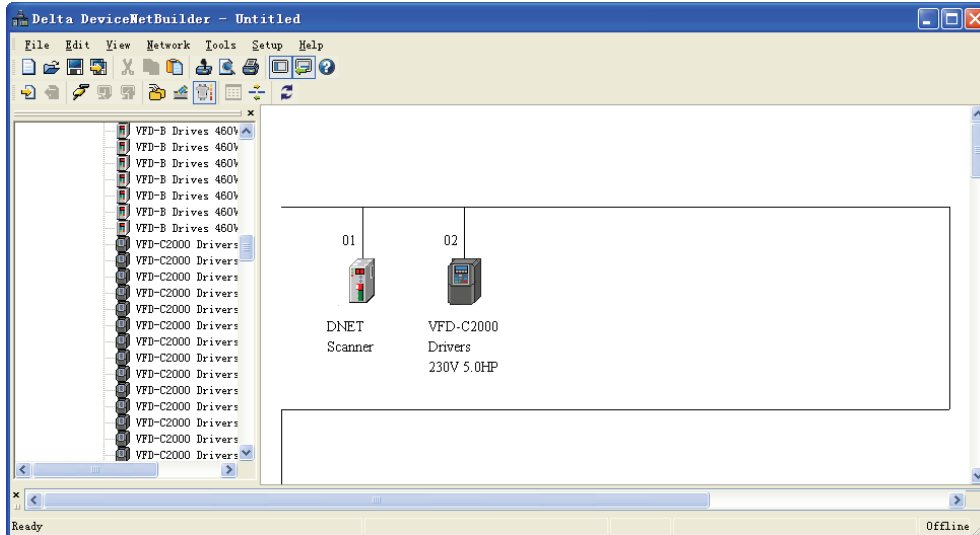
Delta DeviceNetBuilder - Untitled

File Edit View Network Tools Setup Help

VFD-B Drives 460V
VFD-B Drives 460V
VFD-B Drives 460V
VFD-B Drives 460V
VFD-B Drives 460V
VFD-B Drives 460V
VFD-B Drives 460V
VFD-C2000 Drivers
VFD-C2000 Drivers
VFD-C2000 Drivers
VFD-C2000 Drivers
VFD-C2000 Drivers
VFD-C2000 Drivers
VFD-C2000 Drivers
VFD-C2000 Drivers
VFD-C2000 Drivers
VFD-C2000 Drivers
VFD-C2000 Drivers
VFD-C2000 Drivers
VFD-C2000 Drivers
VFD-C2000 Drivers

01
DNET Scanner

02
VFD-C2000 Drivers 230V 5.0HP

Ready
Offline